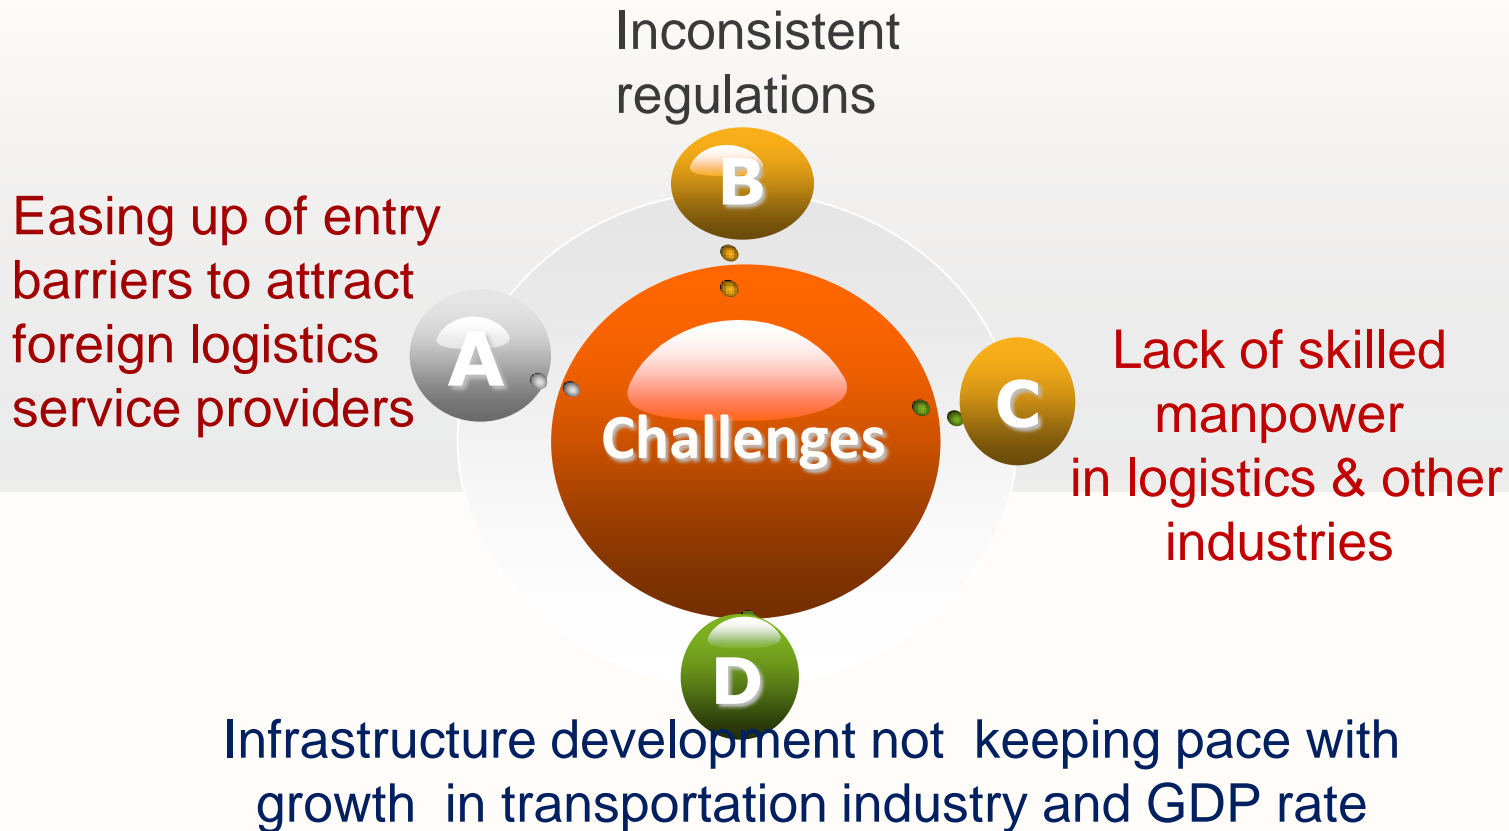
Inconsistent regulations

B

Easing up of entry barriers to attract foreign logistics service providers

A

Challenges

C

Lack of skilled manpower in logistics & other industries

D

Infrastructure development not keeping pace with growth in transportation industry and GDP rate